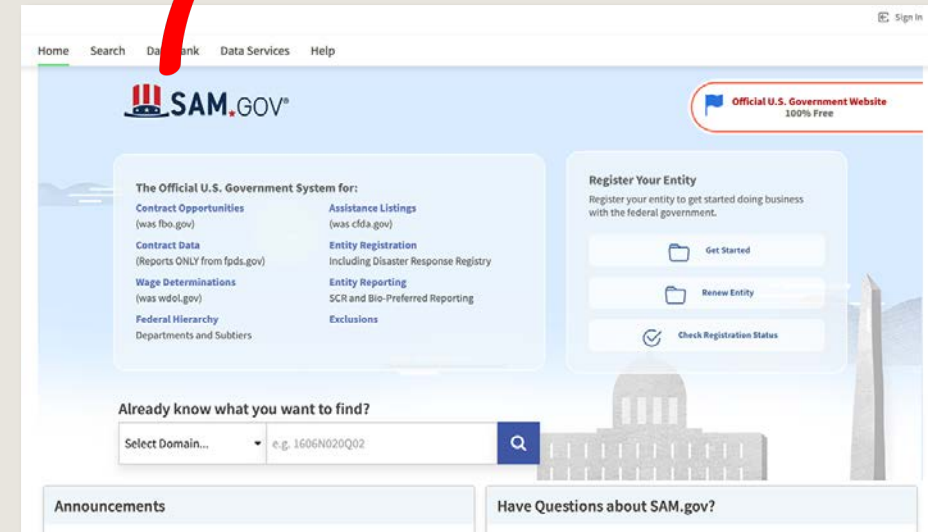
Sign In

Home Search Da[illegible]ank Data Services Help

SAM.GOV®

Official U.S. Government Website
100% Free

The Official U.S. Government System for:

Contract Opportunities
(was fbo.gov)

Assistance Listings
(was cfda.gov)

Contract Data
(Reports ONLY from fpds.gov)

Entity Registration
Including Disaster Response Registry

Wage Determinations
(was wdol.gov)

Entity Reporting
SCR and Bio-Preferred Reporting

Federal Hierarchy
Departments and Subtiers

Exclusions

Register Your Entity
Register your entity to get started doing business with the federal government.

Get Started

Renew Entity

Check Registration Status

Already know what you want to find?

Select Domain...

e.g. 1606N020Q02

Announcements

Have Questions about SAM.gov?